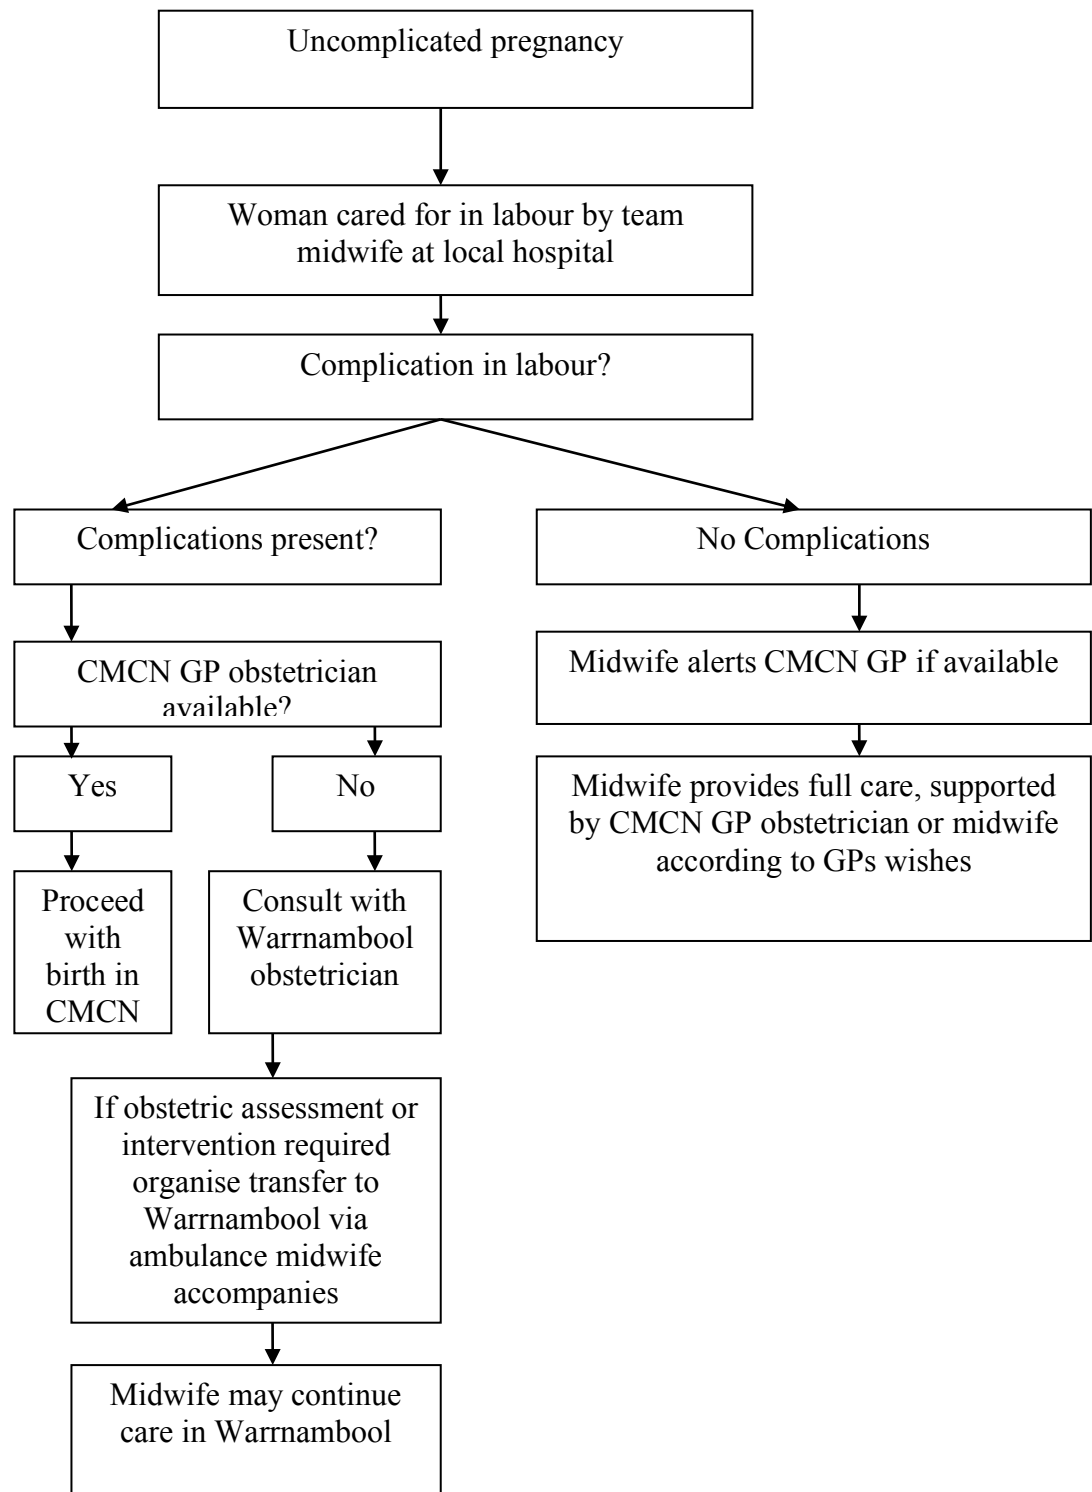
Uncomplicated pregnancy

Woman cared for in labour by team midwife at local hospital

Complication in labour?

Complications present?

CMCN GP obstetrician available?

Yes

Proceed with birth in CMCN

No

Consult with Warrnambool obstetrician

If obstetric assessment or intervention required organise transfer to Warrnambool via ambulance midwife accompanies

Midwife may continue care in Warrnambool

No Complications

Midwife alerts CMCN GP if available

Midwife provides full care, supported by CMCN GP obstetrician or midwife according to GPs wishes